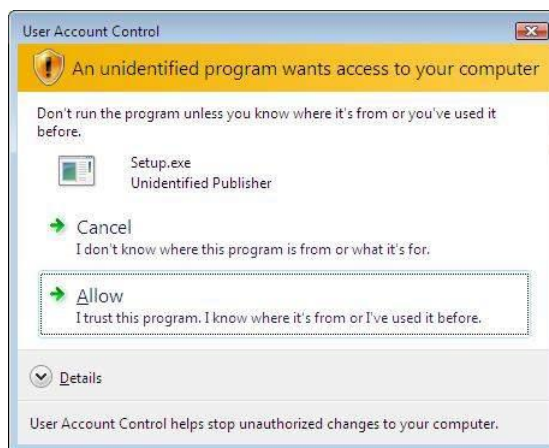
User Account Control

An unidentified program wants access to your computer

Don't run the program unless you know where it's from or you've used it before.

Setup.exe
Unidentified Publisher

Cancel
I don't know where this program is from or what it's for.

Allow
I trust this program. I know where it's from or I've used it before.

Details

User Account Control helps stop unauthorized changes to your computer.